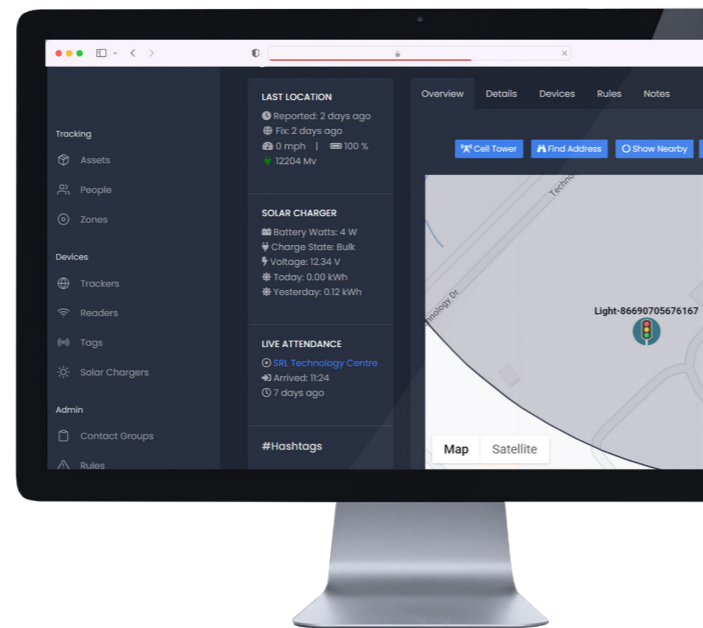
Tracking

Assets

People

Zones

Devices

Trackers

Readers

Tags

Solar Chargers

Admin

Contact Groups

Rules

LAST LOCATION

Reported: 2 days ago

Fix: 2 days ago

0 mph | 100 %

12204 Mv

SOLAR CHARGER

Battery Watts: 4 W

Charge State: Bulk

Voltage: 12.34 V

Today: 0.00 kWh

Yesterday: 0.12 kWh

LIVE ATTENDANCE

SRL Technology Centre

Arrived: 11:24

7 days ago

#Hashtags

Overview Details Devices Rules Notes

Cell Tower Find Address Show Nearby

Techno

nology Dr

Light-86690705676167

Map Satellite